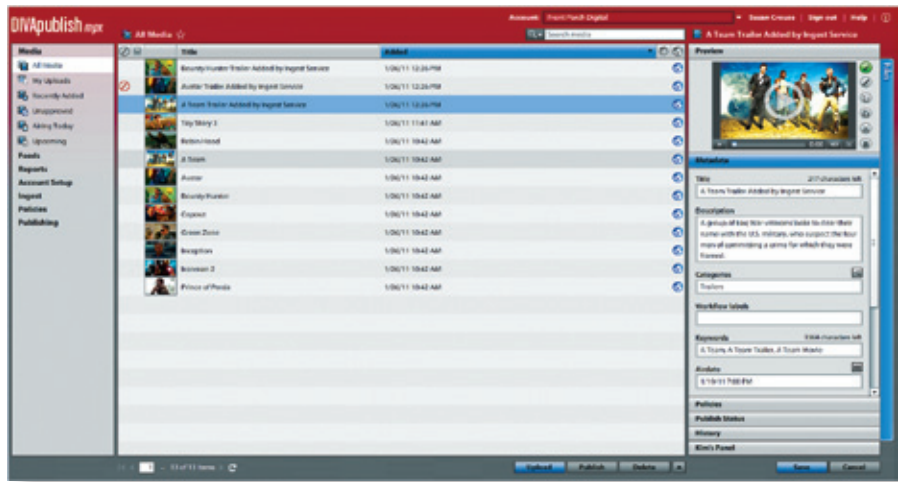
DIVApublish mpx

All Media

Account: Front Porch Digital | Susan Crouse | Sign out | Help

Search media

A Team Trailer Added by Ingest Service

Media
All Media
My Uploads
Recently Added
Unapproved
Airing Today
Upcoming
Feeds
Reports
Account Setup
Ingest
Policies
Publishing

| Title | Added |
|---|---|
| Bounty Hunter Trailer Added by Ingest Service | 1/06/11 12:26 PM |
| Avatar Trailer Added by Ingest Service | 1/06/11 12:26 PM |
| A Team Trailer Added by Ingest Service | 1/06/11 12:26 PM |
| Toy Story 3 | 1/06/11 11:41 AM |
| Robin Hood | 1/06/11 10:42 AM |
| A Team | 1/06/11 10:42 AM |
| Avatar | 1/06/11 10:42 AM |
| Bounty Hunter | 1/06/11 10:42 AM |
| Expose | 1/06/11 10:42 AM |
| Green Zone | 1/06/11 10:42 AM |
| Inception | 1/06/11 10:42 AM |
| Ironman 2 | 1/06/11 10:42 AM |
| Prince of Persia | 1/06/11 10:42 AM |

13 of 13 items

Upload Publish Delete

Preview

Metadata

Title
A Team Trailer Added by Ingest Service

Description
A group of Iraq War veterans looks to clear their name with the U.S. military, who suspect the four men of committing a crime for which they were framed.

Categories
Trailers

Workflow labels

Keywords
A Team, A Team Trailer, A Team Movie

Airdate
1/10/11 7:00 PM

Policies
Publish Status
History
Kim's Panel

Save Cancel